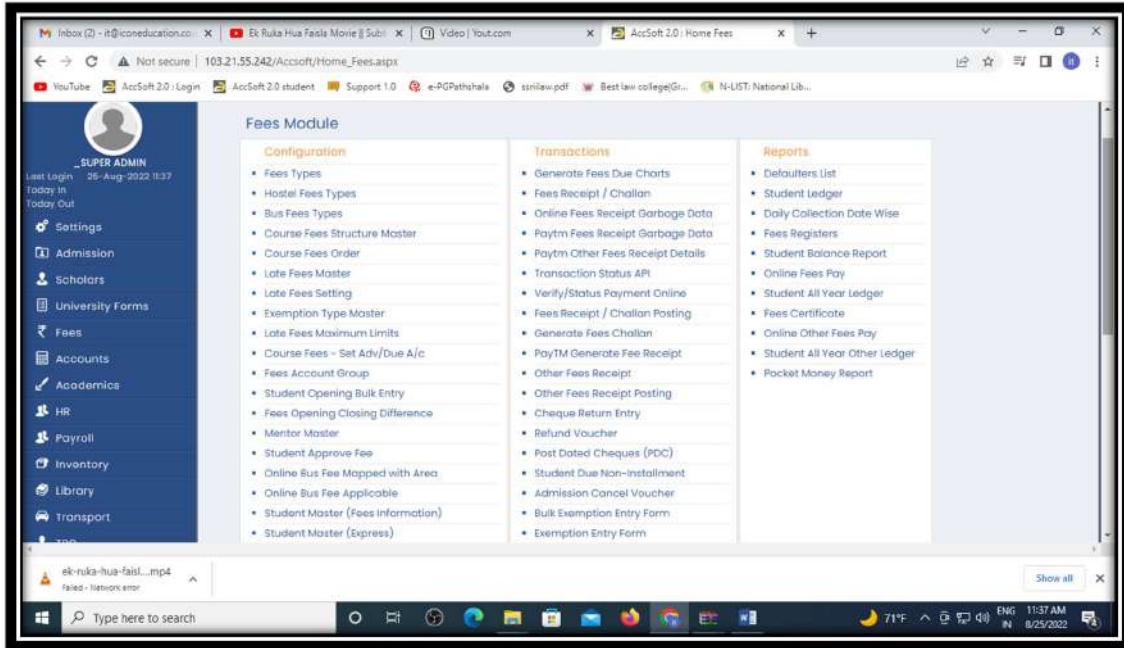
Inbox (2) - it@iconeducation.co... | Ek Ruka Hua Faisla Movie || Subt | Video | Yout.com | AccSoft 2.0 | Home Fees

Not secure | 103.21.55.242/Accsoft/Home_Fees.aspx

YouTube | AccSoft 2.0 : Login | AccSoft 2.0 student | Support 1.0 | e-PGPathshala | ssnilaw.pdf | Best law college(Gr... | N-LIST: National Lib...

_SUPER ADMIN
Last Login 25-Aug-2022 11:37
Today In
Today Out

Settings
Admission
Scholars
University Forms
Fees
Accounts
Academics
HR
Payroll
Inventory
Library
Transport

Fees Module

Configuration
- Fees Types
- Hostel Fees Types
- Bus Fees Types
- Course Fees Structure Master
- Course Fees Order
- Late Fees Master
- Late Fees Setting
- Exemption Type Master
- Late Fees Maximum Limits
- Course Fees - Set Adv/Due A/c
- Fees Account Group
- Student Opening Bulk Entry
- Fees Opening Closing Difference
- Mentor Master
- Student Approve Fee
- Online Bus Fee Mapped with Area
- Online Bus Fee Applicable
- Student Master (Fees Information)
- Student Master (Express)

Transactions
- Generate Fees Due Charts
- Fees Receipt / Challan
- Online Fees Receipt Garbage Data
- Paytm Fees Receipt Garbage Data
- Paytm Other Fees Receipt Details
- Transaction Status API
- Verify/Status Payment Online
- Fees Receipt / Challan Posting
- Generate Fees Challan
- PayTM Generate Fee Receipt
- Other Fees Receipt
- Other Fees Receipt Posting
- Cheque Return Entry
- Refund Voucher
- Post Dated Cheques (PDC)
- Student Due Non-Installment
- Admission Cancel Voucher
- Bulk Exemption Entry Form
- Exemption Entry Form

Reports
- Defaulters List
- Student Ledger
- Daily Collection Date Wise
- Fees Registers
- Student Balance Report
- Online Fees Pay
- Student All Year Ledger
- Fees Certificate
- Online Other Fees Pay
- Student All Year Other Ledger
- Pocket Money Report

ek-ruka-hua-faisl....mp4
Failed - Network error

Show all

Type here to search

71°F ENG IN 11:37 AM 8/25/2022